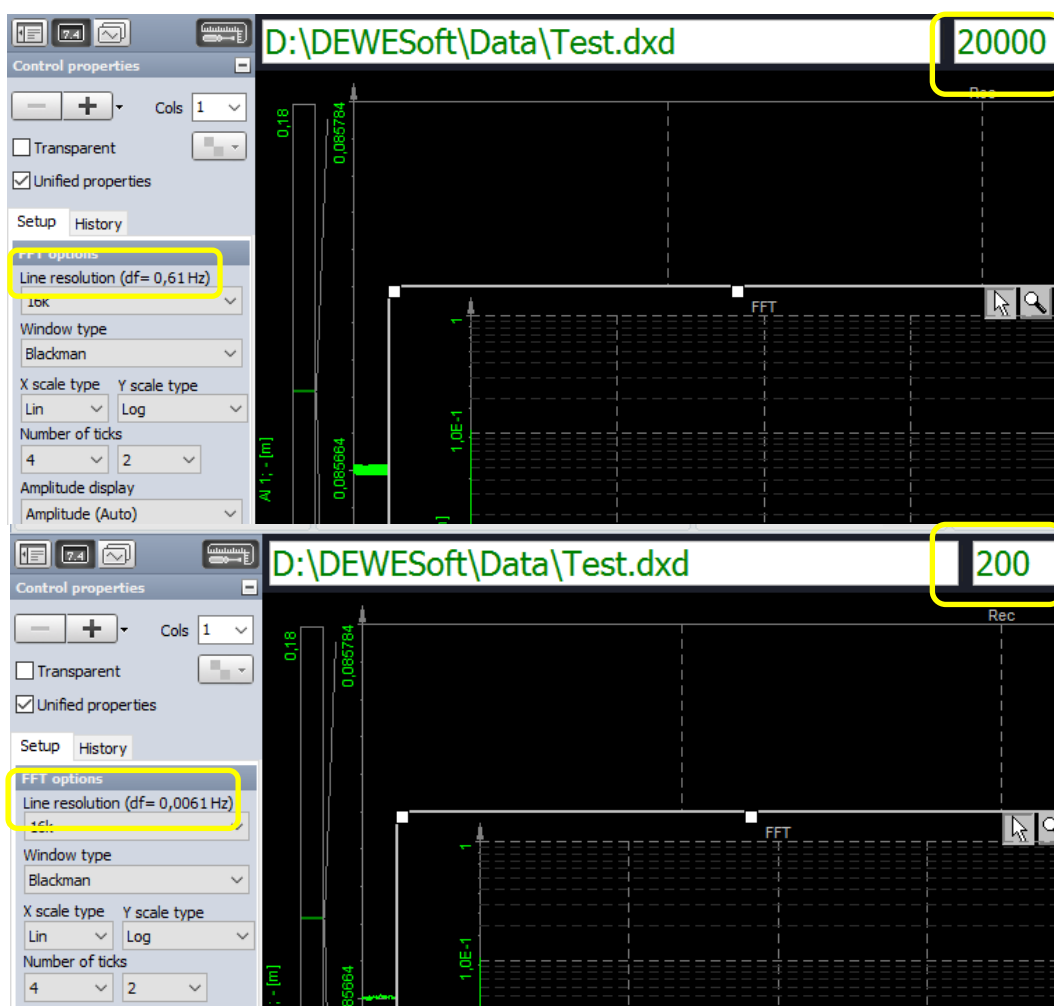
7.4

Control properties

Cols 1

Transparent

Unified properties

Setup History

FFT options

Line resolution (df= 0,61 Hz)

16k

Window type

Blackman

X scale type Y scale type

Lin Log

Number of ticks

4 2

Amplitude display

Amplitude (Auto)

D:\DEWESoft\Data\Test.dxd

20000

Rec

0,18

0,085784

0,085664

AI 1; - [m]

FFT

1

1,0E-1

7.4

Control properties

Cols 1

Transparent

Unified properties

Setup History

FFT options

Line resolution (df= 0,0061 Hz)

16k

Window type

Blackman

X scale type Y scale type

Lin Log

Number of ticks

4 2

D:\DEWESoft\Data\Test.dxd

200

Rec

0,18

0,085784

85664

[m]

FFT

1

1,0E-1